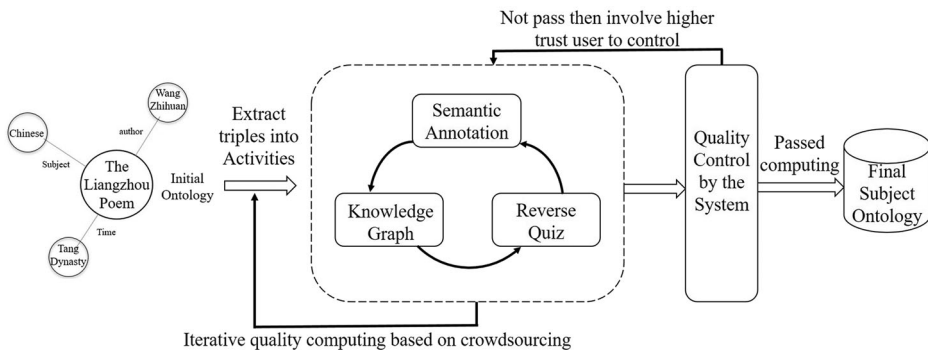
Not pass then involve higher trust user to control

Chinese

Wang Zhihuan

author

Subject

The Liangzhou Poem

Time

Tang Dynasty

Initial Ontology

Extract triples into Activities

Semantic Annotation

Knowledge Graph

Reverse Quiz

Quality Control by the System

Passed computing

Final Subject Ontology

Iterative quality computing based on crowdsourcing